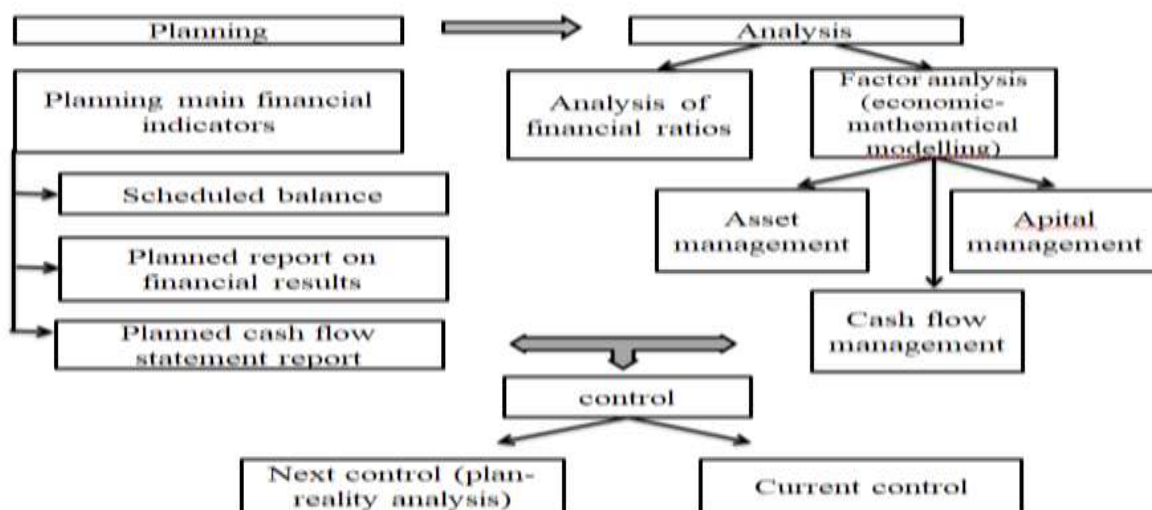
Planning

Analysis

Planning main financial indicators

Analysis of financial ratios

Factor analysis (economic-mathematical modelling)

Scheduled balance

Asset management

Apital management

Planned report on financial results

Planned cash flow statement report

Cash flow management

control

Next control (plan-reality analysis)

Current control